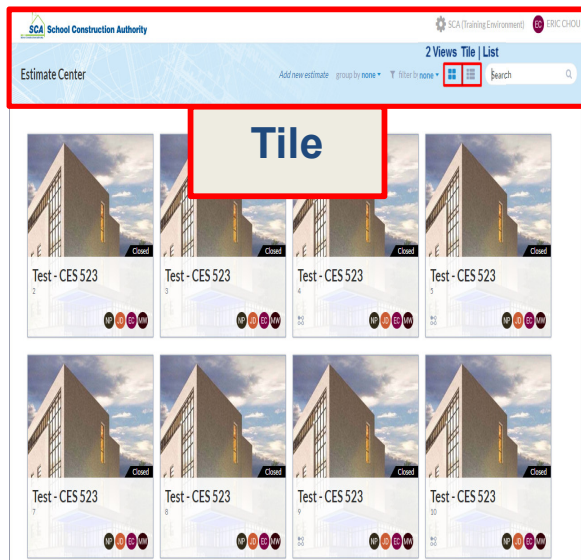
SCA School Construction Authority

SCA (Training Environment) EC ERIC CHOU

2 Views Tile | List

Estimate Center

Add new estimate group by none filter by none Search

Tile

Closed
Test - CES 523
2
NP JD EC MW

Closed
Test - CES 523
3
NP JD EC MW

Closed
Test - CES 523
4
NP JD EC MW

Closed
Test - CES 523
5
NP JD EC MW

Closed
Test - CES 523
7
NP JD EC MW

Closed
Test - CES 523
8
NP JD EC MW

Closed
Test - CES 523
9
NP JD EC MW

Closed
Test - CES 523
10
NP JD EC MW